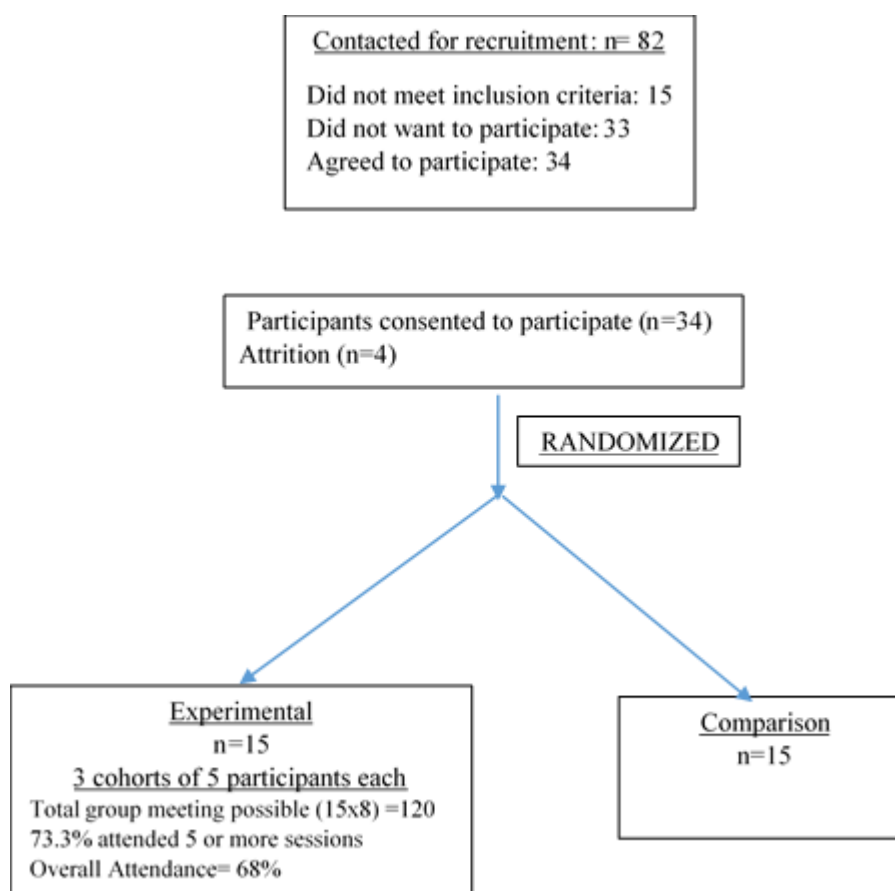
Contacted for recruitment: n= 82

Did not meet inclusion criteria: 15
Did not want to participate: 33
Agreed to participate: 34

Participants consented to participate (n=34)
Attrition (n=4)

RANDOMIZED

Experimental
n=15
3 cohorts of 5 participants each
Total group meeting possible (15x8) =120
73.3% attended 5 or more sessions
Overall Attendance= 68%

Comparison
n=15